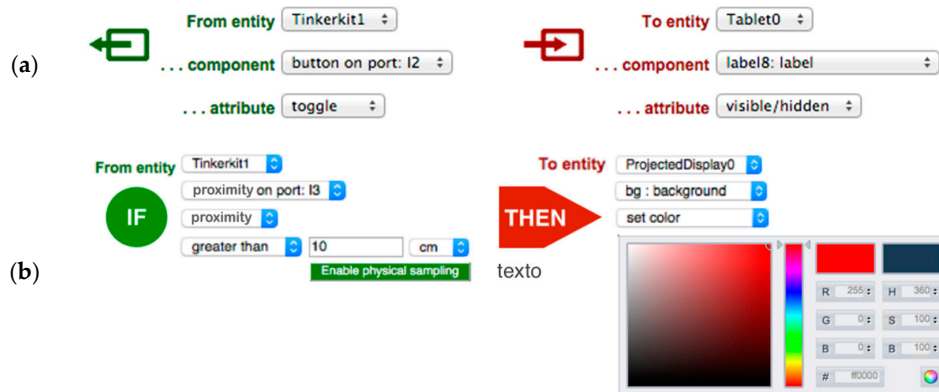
(a)

From entity Tinkerkit1
. . . component button on port: I2
. . . attribute toggle

To entity Tablet0
. . . component label8: label
. . . attribute visible/hidden

(b)

From entity Tinkerkit1
IF
proximity on port: I3
proximity
greater than 10 cm
Enable physical sampling

THEN

To entity ProjectedDisplay0
bg : background
set color

texto

R 255
G 0
B 0
H 360
S 100
B 100
# ff0000